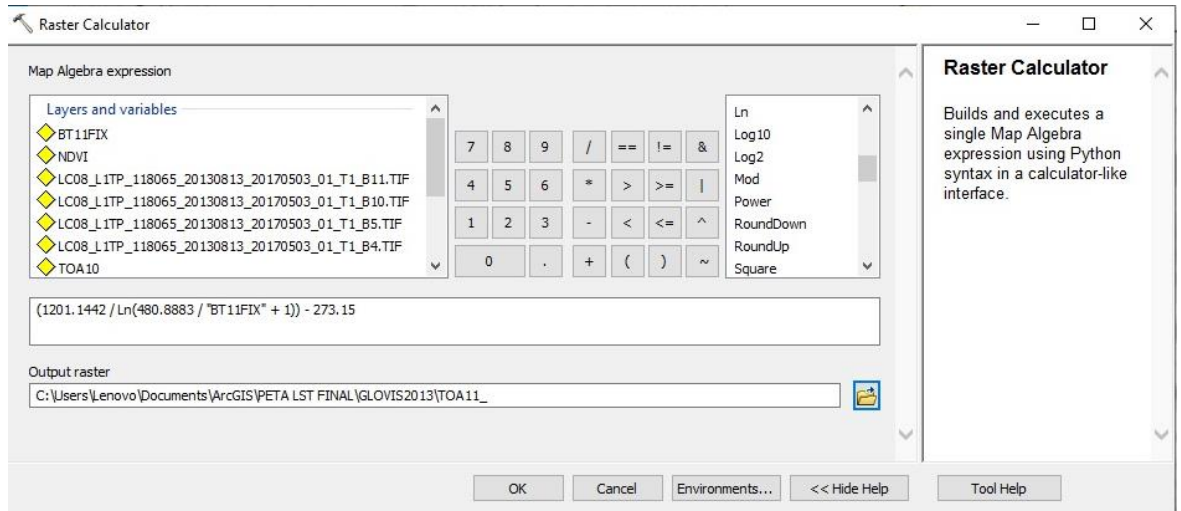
Raster Calculator

Map Algebra expression

Layers and variables
BT11FIX
NDVI
LC08_L1TP_118065_20130813_20170503_01_T1_B11.TIF
LC08_L1TP_118065_20130813_20170503_01_T1_B10.TIF
LC08_L1TP_118065_20130813_20170503_01_T1_B5.TIF
LC08_L1TP_118065_20130813_20170503_01_T1_B4.TIF
TOA10

7 8 9 / == != &
4 5 6 * > >= |
1 2 3 - < <= ^
0 . + ( ) ~

Ln
Log10
Log2
Mod
Power
RoundDown
RoundUp
Square

(1201.1442 / Ln(480.8883 / "BT11FIX" + 1)) - 273.15

Output raster
C:\Users\Lenovo\Documents\ArcGIS\PETA LST FINAL\GLOVIS2013\TOA11_

OK Cancel Environments... << Hide Help Tool Help

Raster Calculator

Builds and executes a single Map Algebra expression using Python syntax in a calculator-like interface.